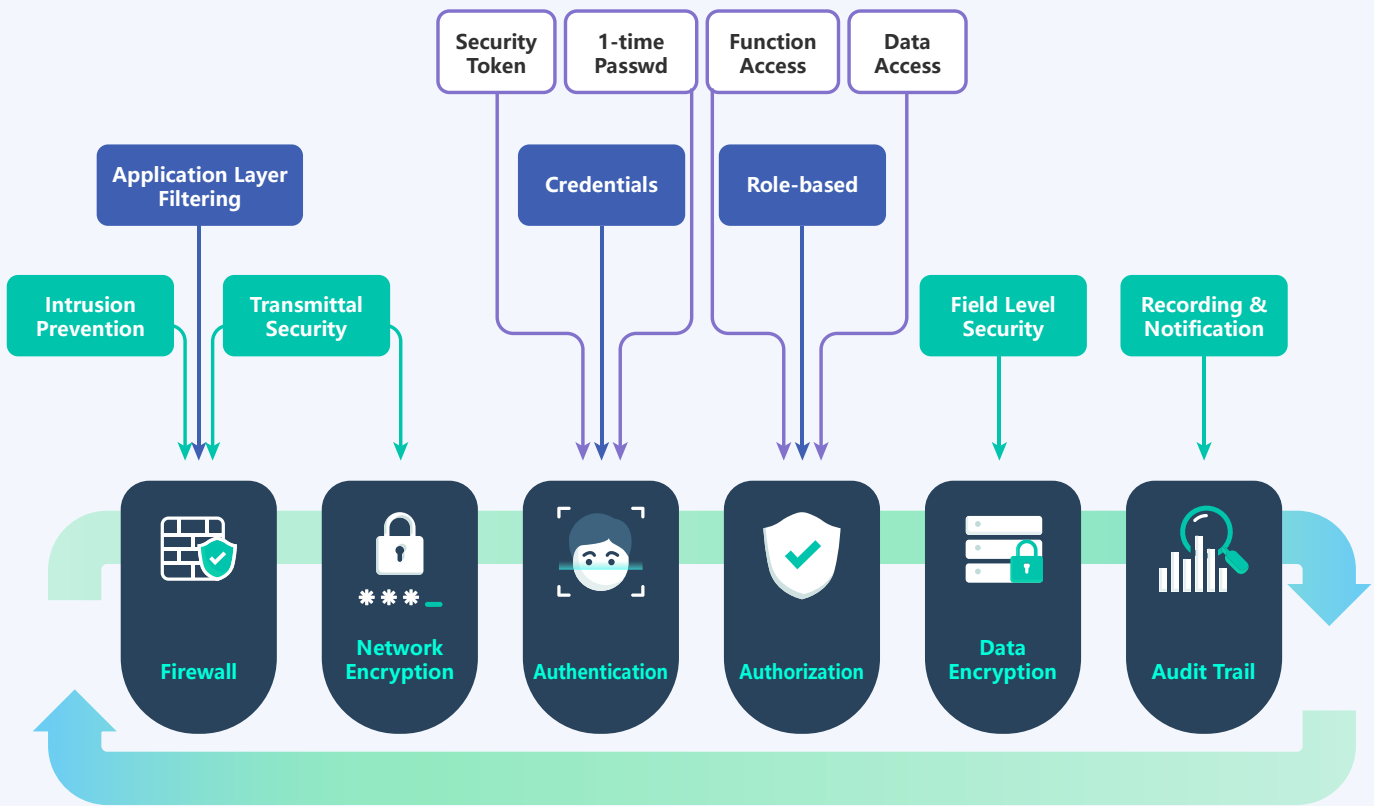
Security Token

1-time Passwd

Function Access

Data Access

Application Layer Filtering

Credentials

Role-based

Intrusion Prevention

Transmittal Security

Field Level Security

Recording & Notification

Firewall

***_

Network Encryption

Authentication

Authorization

Data Encryption

Audit Trail